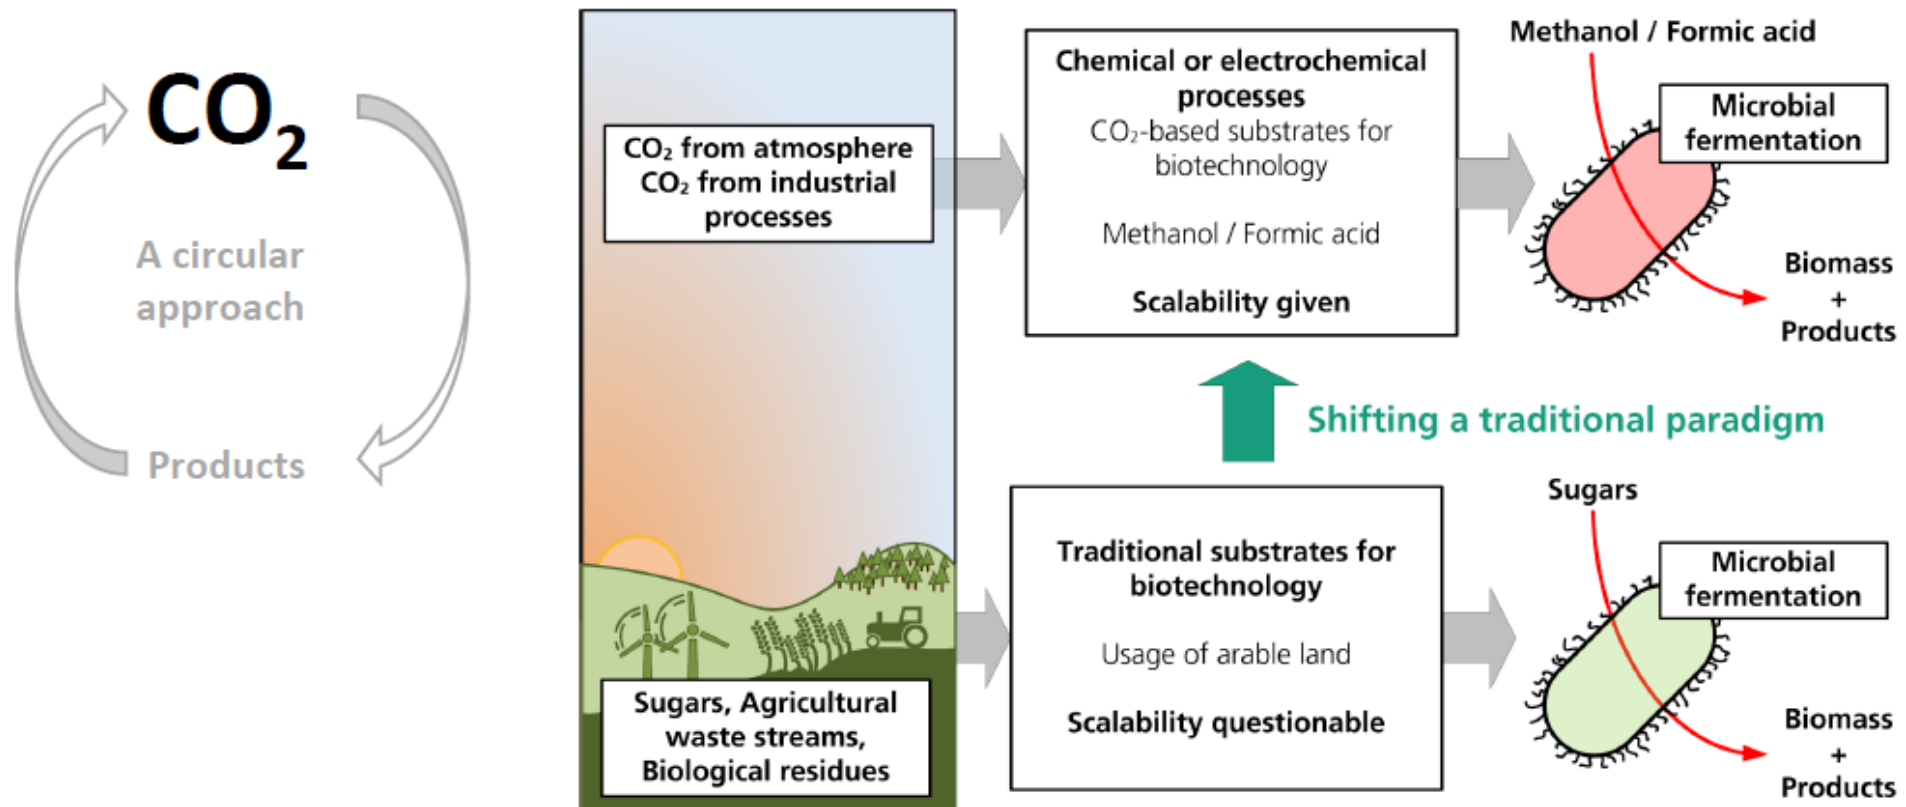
$CO_2$

A circular approach

Products

$CO_2$ from atmosphere
$CO_2$ from industrial processes

Sugars, Agricultural waste streams, Biological residues

Chemical or electrochemical processes
$CO_2$-based substrates for biotechnology

Methanol / Formic acid

Scalability given

Methanol / Formic acid

Microbial fermentation

Biomass
+
Products

Shifting a traditional paradigm

Traditional substrates for biotechnology

Usage of arable land

Scalability questionable

Sugars

Microbial fermentation

Biomass
+
Products